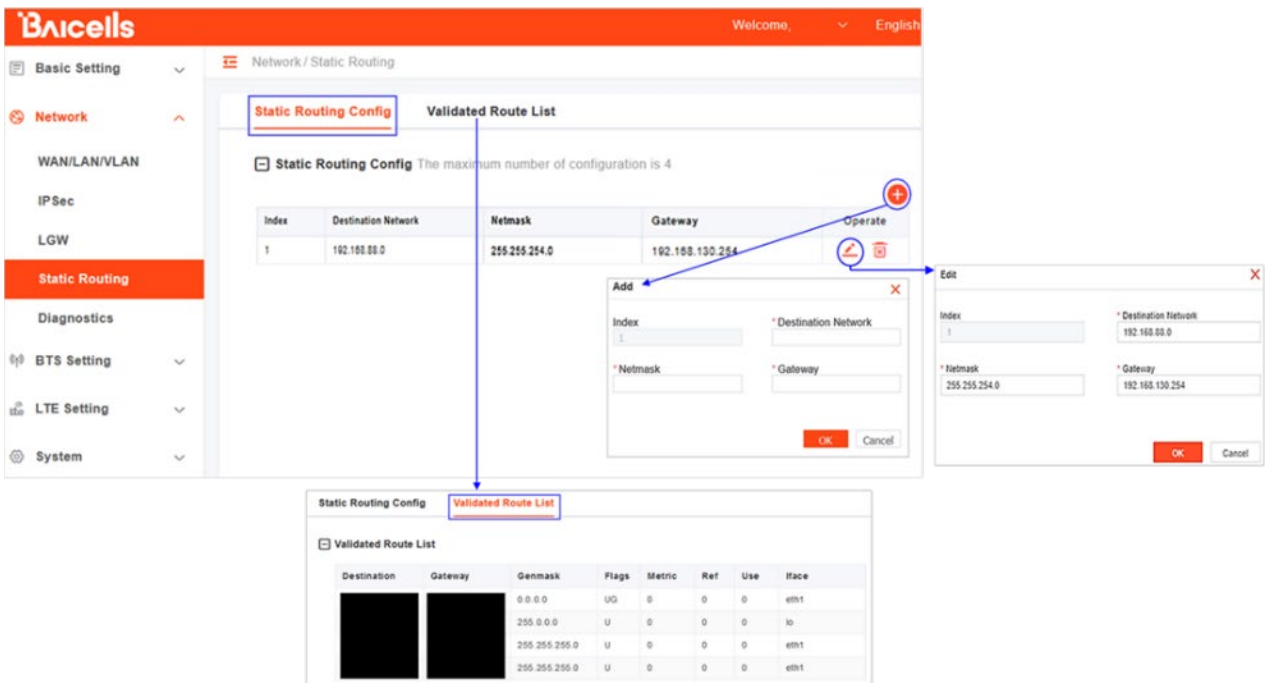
Baicells

Welcome, English

Basic Setting

Network

WAN/LAN/VLAN

IPSec

LGW

Static Routing

Diagnostics

BTS Setting

LTE Setting

System

Network / Static Routing

Static Routing Config

Validated Route List

Static Routing Config The maximum number of configuration is 4

| Index | Destination Network | Netmask | Gateway | Operate |
|---|---|---|---|---|
| 1 | 192.168.88.0 | 255.255.254.0 | 192.168.130.254 | |

Add

Index
1

* Destination Network

* Netmask

* Gateway

OK Cancel

Edit

Index
1

* Destination Network
192.168.88.0

* Netmask
255.255.254.0

* Gateway
192.168.130.254

OK Cancel

Static Routing Config Validated Route List

Validated Route List

| Destination | Gateway | Genmask | Flags | Metric | Ref | Use | Iface |
|---|---|---|---|---|---|---|---|
| | | 0.0.0.0 | UG | 0 | 0 | 0 | eth1 |
| | | 255.0.0.0 | U | 0 | 0 | 0 | lo |
| | | 255.255.255.0 | U | 0 | 0 | 0 | eth1 |
| | | 255.255.255.0 | U | 0 | 0 | 0 | eth1 |